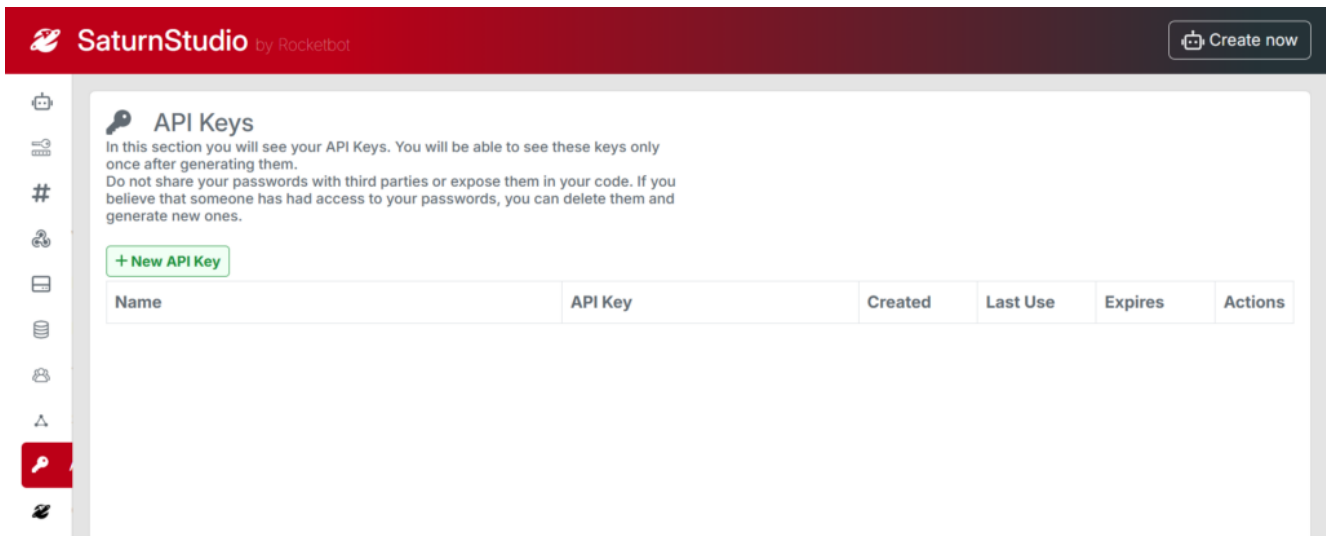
SaturnStudio by Rocketbot

Create now

#

API Keys

In this section you will see your API Keys. You will be able to see these keys only once after generating them.
Do not share your passwords with third parties or expose them in your code. If you believe that someone has had access to your passwords, you can delete them and generate new ones.

+ New API Key

| Name | API Key | Created | Last Use | Expires | Actions |
|---|---|---|---|---|---|